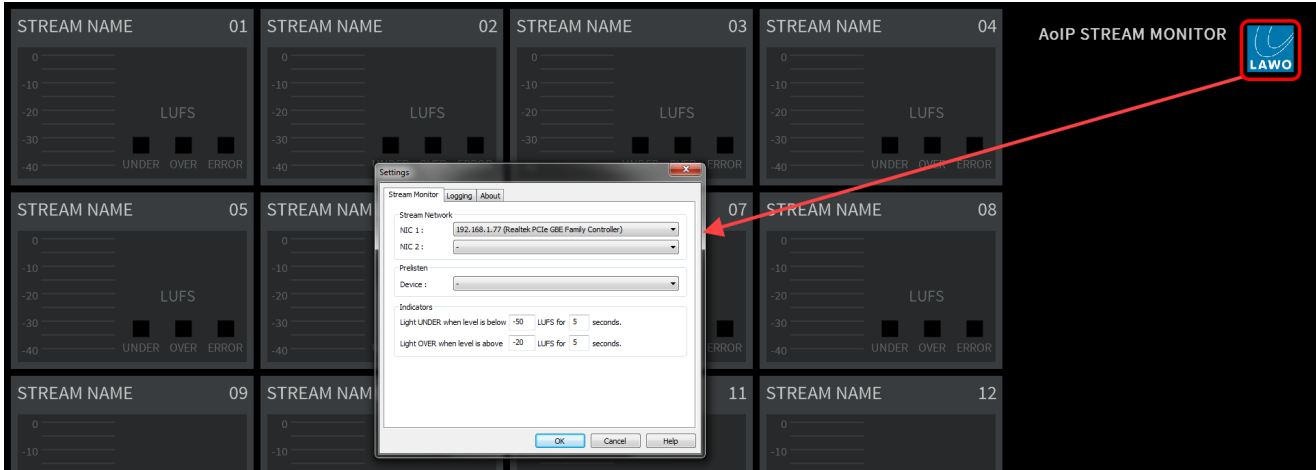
STREAM NAME 01
0
-10
-20
-30
-40
LUFS
UNDER OVER ERROR

STREAM NAME 02
0
-10
-20
-30
-40
LUFS

STREAM NAME 03
0
-10
-20
-30
-40
LUFS
ERROR

STREAM NAME 04
0
-10
-20
-30
-40
LUFS
UNDER OVER ERROR

AoIP STREAM MONITOR

LAWO

STREAM NAME 05
0
-10
-20
-30
-40
LUFS
UNDER OVER ERROR

STREAM NAM
0
-10
-20
-30
-40

07
ERROR

STREAM NAME 08
0
-10
-20
-30
-40
LUFS
UNDER OVER ERROR

STREAM NAME 09
0
-10

STREAM NAM
0
-10

11

STREAM NAME 12
0
-10

Settings
Stream Monitor | Logging | About
Stream Network
NIC 1 : 192.168.1.77 (Realtek PCIe GBE Family Controller)
NIC 2 : -
Prelisten
Device : -
Indicators
Light UNDER when level is below -50 LUFS for 5 seconds.
Light OVER when level is above -20 LUFS for 5 seconds.
OK Cancel Help